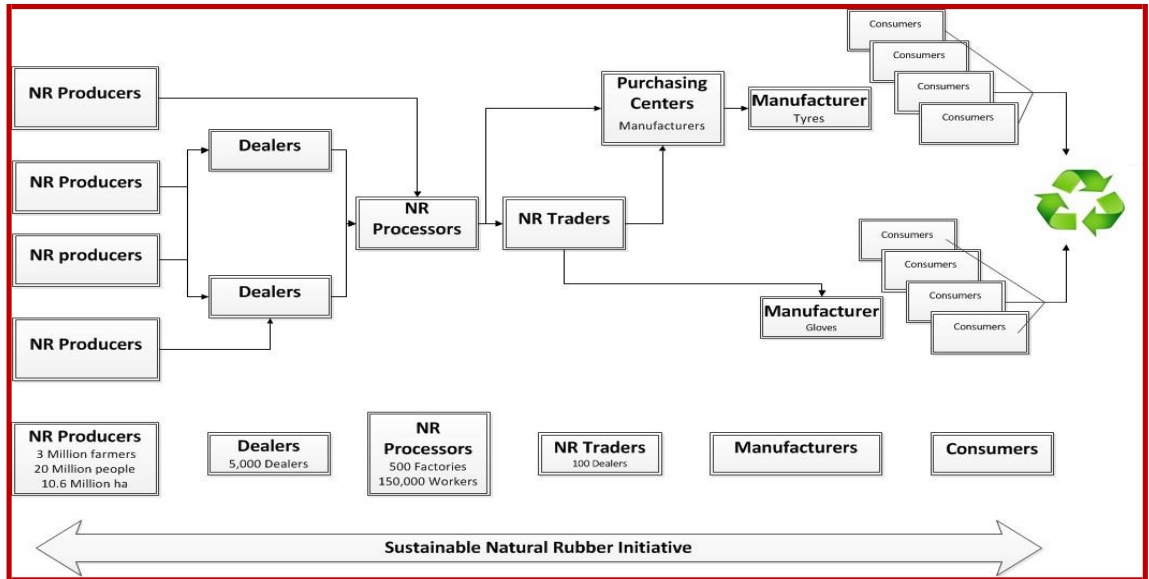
NR Producers

NR Producers

NR producers

NR Producers

Dealers

Dealers

NR Processors

NR Traders

Purchasing Centers
Manufacturers

Manufacturer
Tyres

Manufacturer
Gloves

Consumers

Consumers

Consumers

Consumers

Consumers

Consumers

Consumers

Consumers

NR Producers
3 Million farmers
20 Million people
10.6 Million ha

Dealers
5,000 Dealers

NR Processors
500 Factories
150,000 Workers

NR Traders
100 Dealers

Manufacturers

Consumers

Sustainable Natural Rubber Initiative